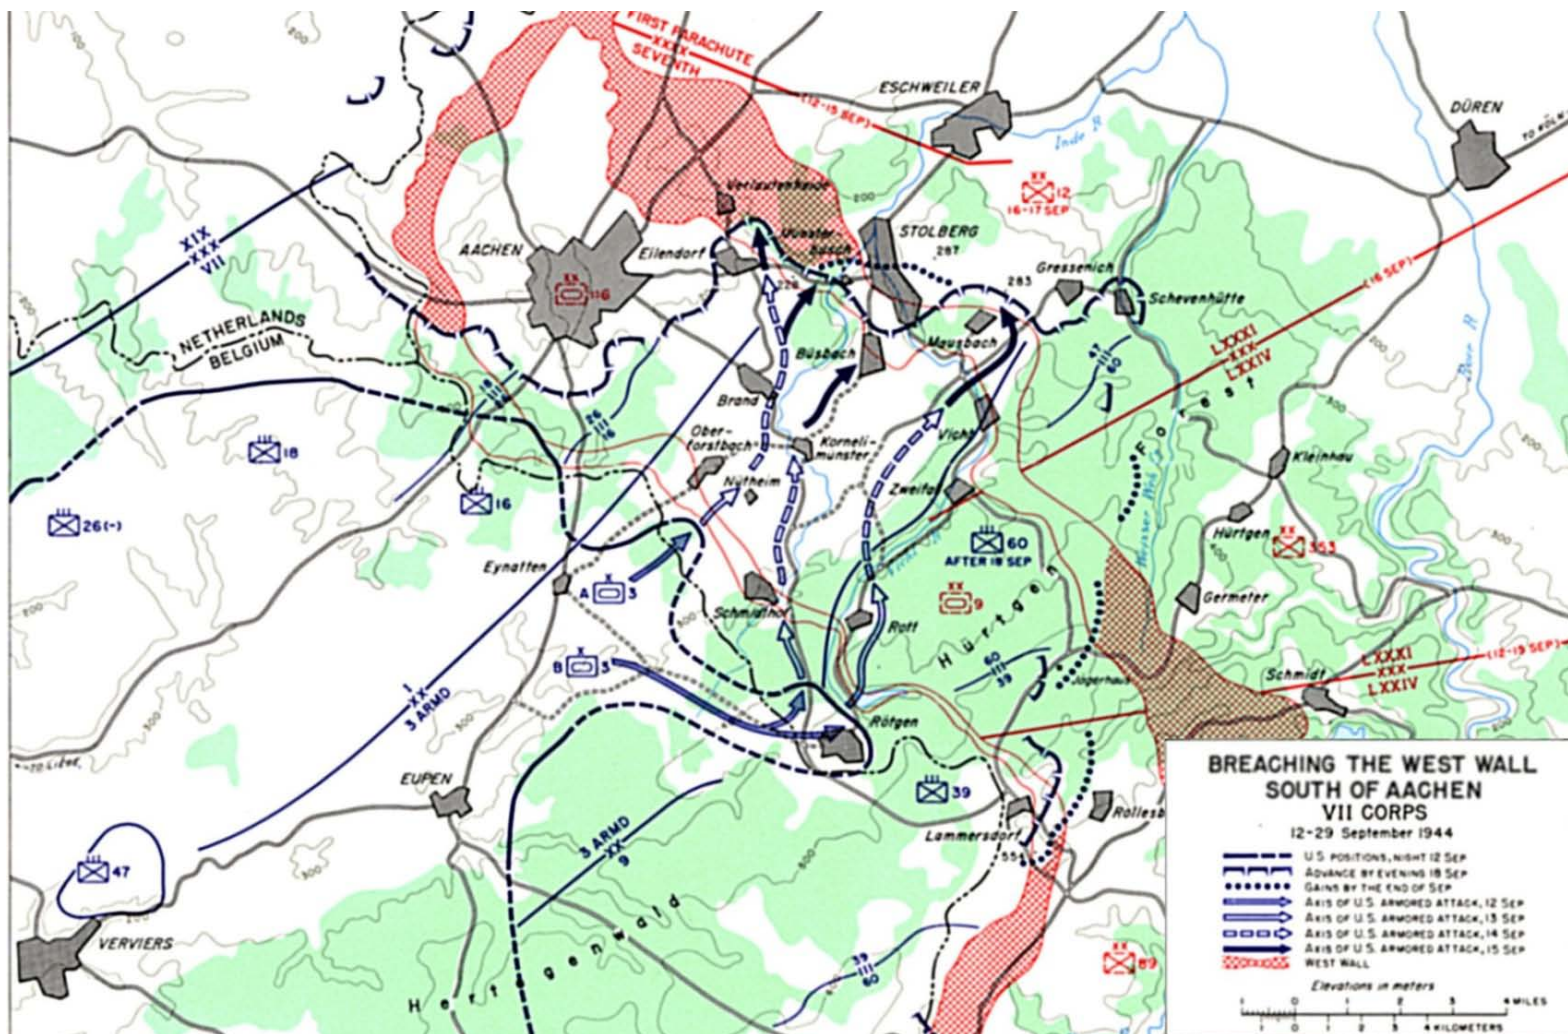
FIRST PARACHUTE
XXXX
SEVENTH
(12-15 SEP)
ESCHWEILER
DÜREN
TO KÖLN
Inde R.
12
16-17 SEP
Verlautenheide
Münsterbusch
STOLBERG
287
AACHEN
116
Eilendorf
XIX
XXX
VII
Gressenich
283
Schevenhütte
(16 SEP)
NETHERLANDS
BELGIUM
Büsbach
Mausbach
LXXXI
XXX
LXXIV
F o r e s t
Brand
Ober-forstbach
Korneli-münster
Vicht
26
18
18
16
26(-)
Nütheim
Zweifall
Kleinhau
Hürtgen
353
60
AFTER 18 SEP
Eynatten
A 3
Schmidthof
Roff
H ü r t g e n
Germeter
B 3
9
60
39
Jägerhaus
Schmidt
LXXXI
XXX
LXXIV
(12-19 SEP)
1
XX
3 ARMD
Rötgen
Eupen
39
Rollesbroich
Lammersdorf
554
3 ARMD
XX
9
47
VERVIERS
H e r t o g e n w a l d
39
60
89
200
300
400
500
TO Liège
BREACHING THE WEST WALL
SOUTH OF AACHEN
VII CORPS
12-29 September 1944
U.S. POSITIONS, NIGHT 12 SEP
ADVANCE BY EVENING 18 SEP
GAINS BY THE END OF SEP
AXIS OF U.S. ARMORED ATTACK, 12 SEP
AXIS OF U.S. ARMORED ATTACK, 13 SEP
AXIS OF U.S. ARMORED ATTACK, 14 SEP
AXIS OF U.S. ARMORED ATTACK, 15 SEP
WEST WALL
Elevations in meters
1 0 1 2 3 4 MILES
1 0 1 2 3 4 KILOMETERS